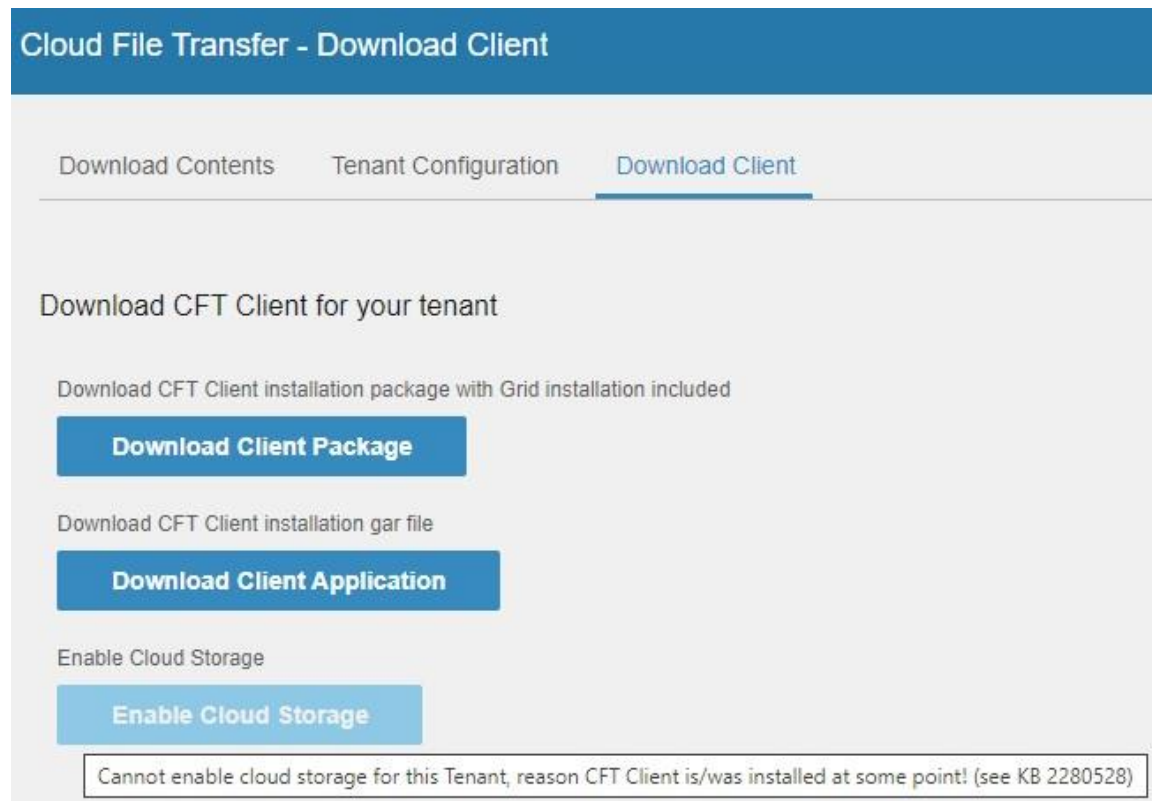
Cloud File Transfer - Download Client

Download Contents Tenant Configuration Download Client

Download CFT Client for your tenant

Download CFT Client installation package with Grid installation included

Download Client Package

Download CFT Client installation gar file

Download Client Application

Enable Cloud Storage

Enable Cloud Storage

Cannot enable cloud storage for this Tenant, reason CFT Client is/was installed at some point! (see KB 2280528)